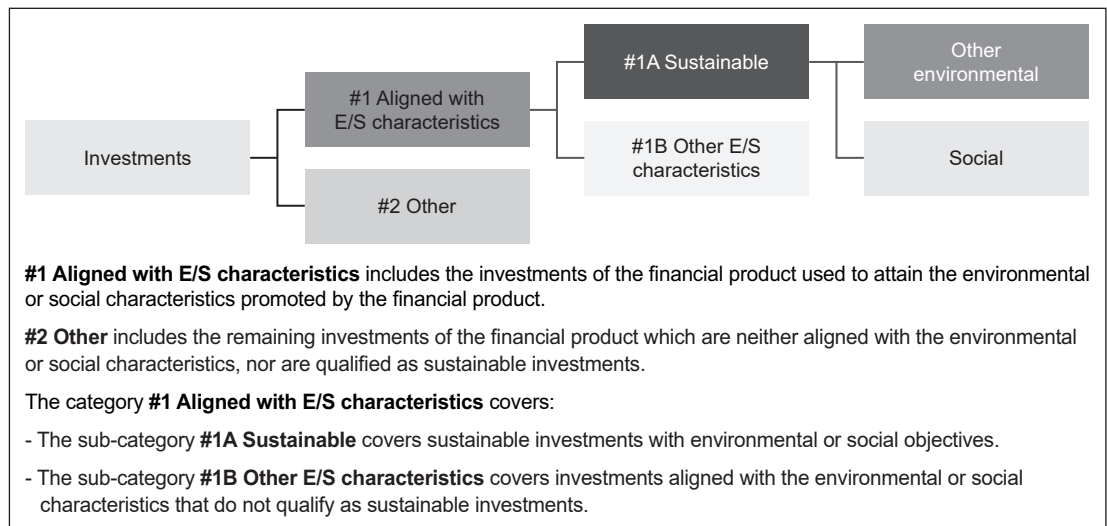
Investments

#1 Aligned with E/S characteristics

#2 Other

#1A Sustainable

#1B Other E/S characteristics

Other environmental

Social

**#1 Aligned with E/S characteristics** includes the investments of the financial product used to attain the environmental or social characteristics promoted by the financial product.

**#2 Other** includes the remaining investments of the financial product which are neither aligned with the environmental or social characteristics, nor are qualified as sustainable investments.

The category **#1 Aligned with E/S characteristics** covers:

- The sub-category **#1A Sustainable** covers sustainable investments with environmental or social objectives.

- The sub-category **#1B Other E/S characteristics** covers investments aligned with the environmental or social characteristics that do not qualify as sustainable investments.